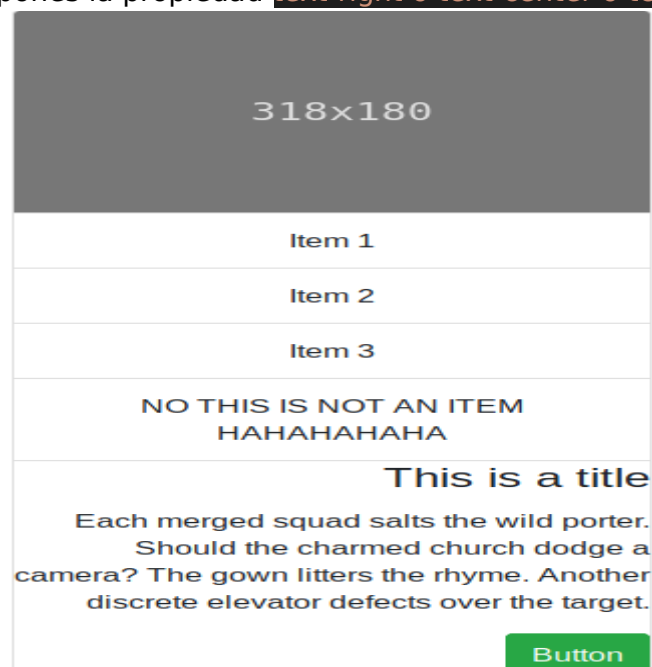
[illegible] la propiedad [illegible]

318x180

Item 1

Item 2

Item 3

NO THIS IS NOT AN ITEM HAHAHAHAHA

This is a title

Each merged squad salts the wild porter. Should the charmed church dodge a camera? The gown litters the rhyme. Another discrete elevator defects over the target.

Button